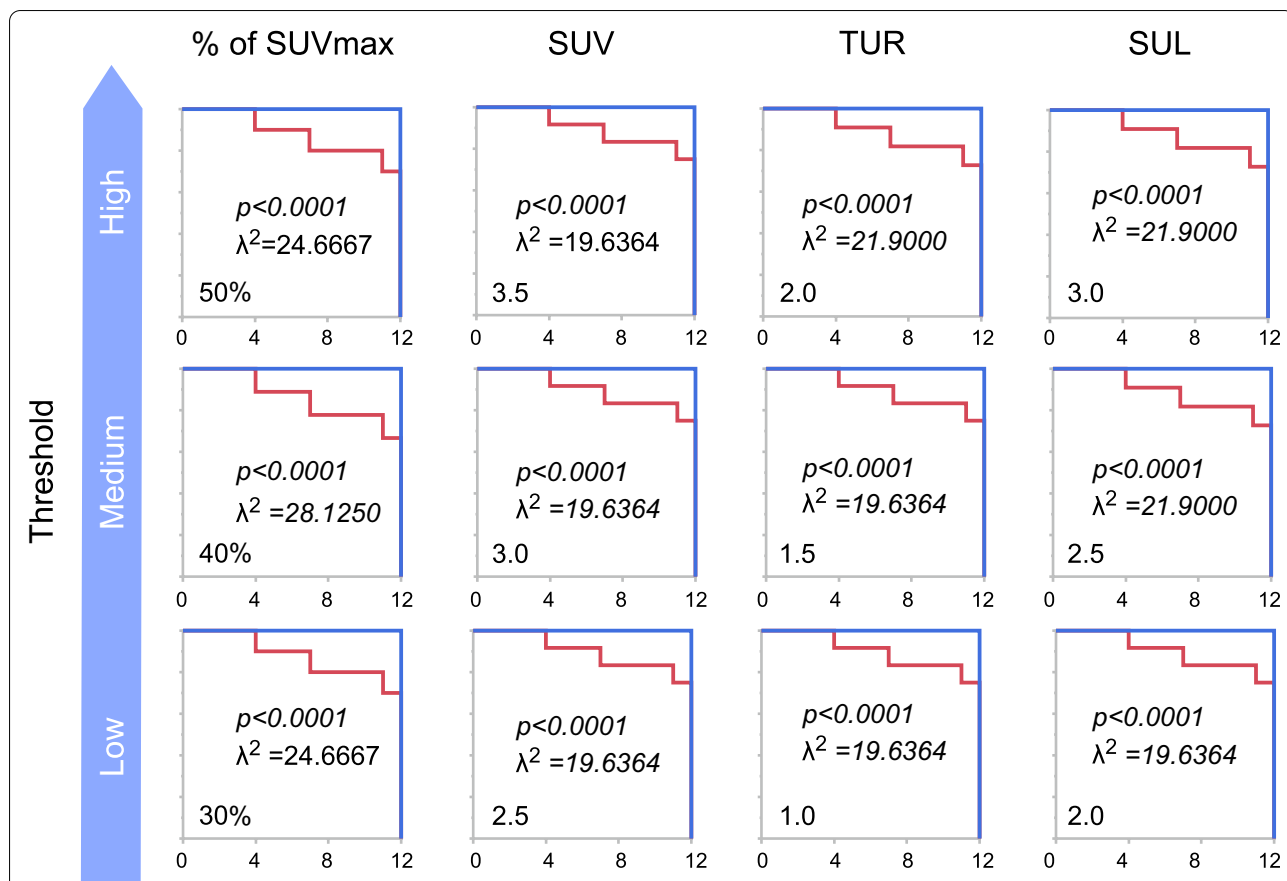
% of SUVmax SUV TUR SUL

Threshold

High

p<0.0001
$\lambda^2$=24.6667
50%
0 4 8 12

p<0.0001
$\lambda^2$ =19.6364
3.5
0 4 8 12

p<0.0001
$\lambda^2$ =21.9000
2.0
0 4 8 12

p<0.0001
$\lambda^2$ =21.9000
3.0
0 4 8 12

Medium

p<0.0001
$\lambda^2$ =28.1250
40%
0 4 8 12

p<0.0001
$\lambda^2$ =19.6364
3.0
0 4 8 12

p<0.0001
$\lambda^2$ =19.6364
1.5
0 4 8 12

p<0.0001
$\lambda^2$ =21.9000
2.5
0 4 8 12

Low

p<0.0001
$\lambda^2$ =24.6667
30%
0 4 8 12

p<0.0001
$\lambda^2$ =19.6364
2.5
0 4 8 12

p<0.0001
$\lambda^2$ =19.6364
1.0
0 4 8 12

p<0.0001
$\lambda^2$ =19.6364
2.0
0 4 8 12